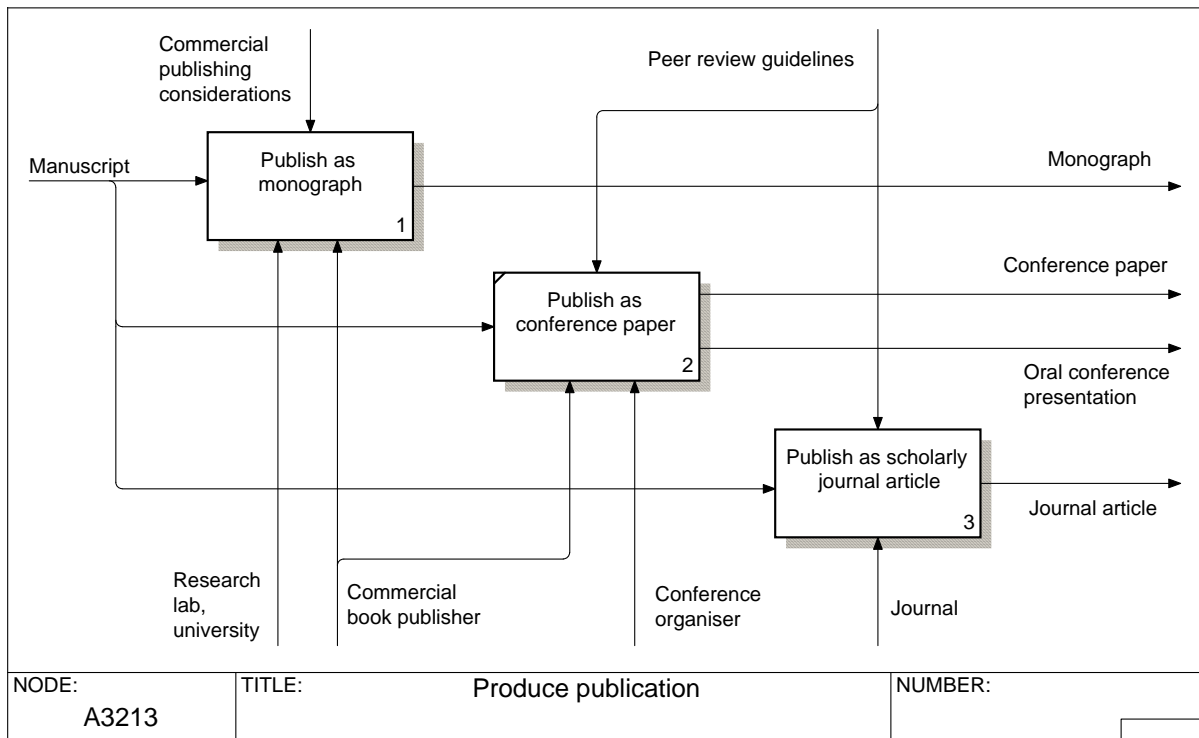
Commercial publishing considerations

Peer review guidelines

Manuscript

Publish as monograph

1

Monograph

Publish as conference paper

2

Conference paper

Oral conference presentation

Publish as scholarly journal article

3

Journal article

Research lab, university

Commercial book publisher

Conference organiser

Journal

| NODE: A3213 | TITLE: Produce publication | NUMBER: |
|---|---|---|